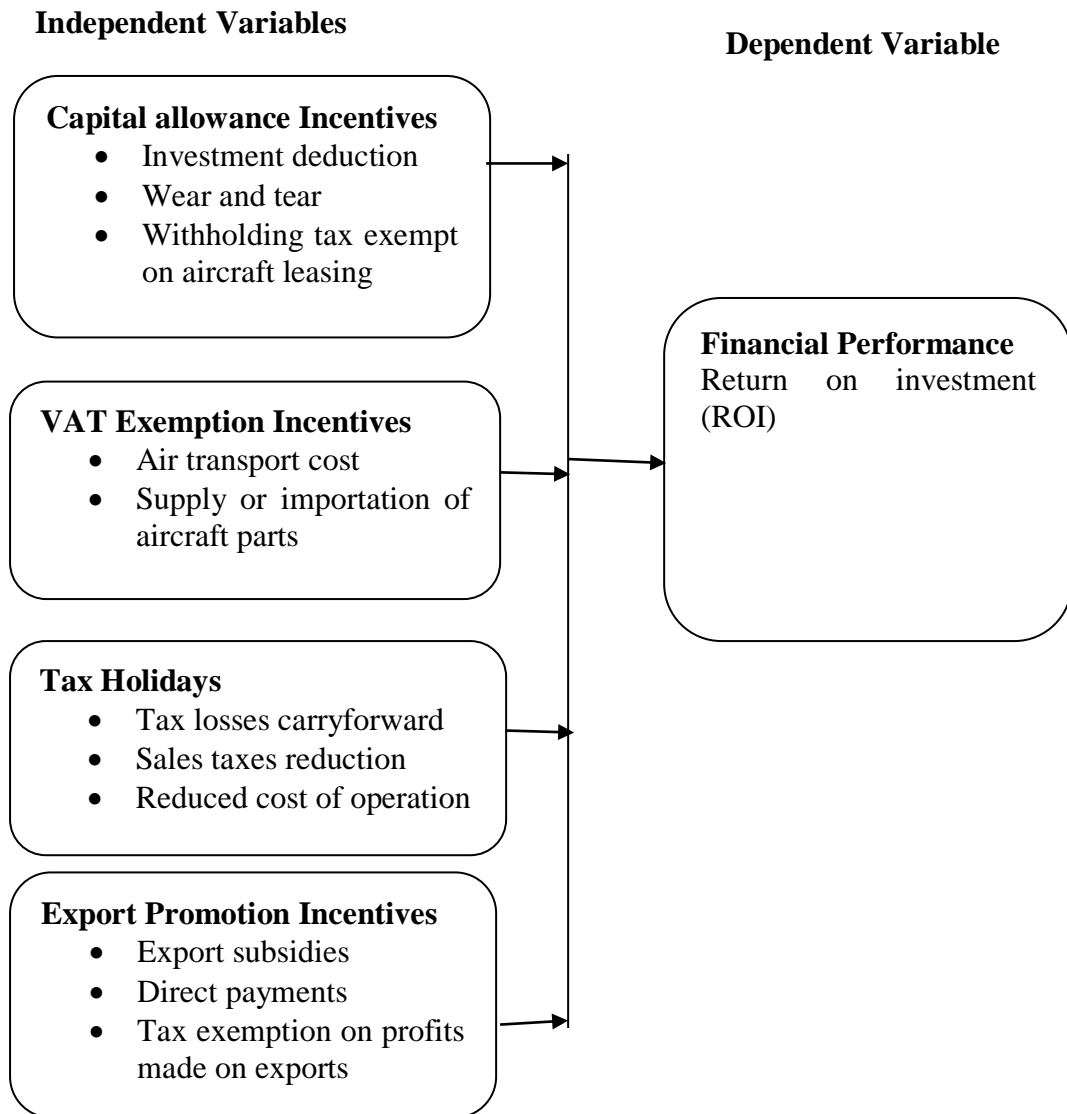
**Independent Variables**

**Dependent Variable**

**Capital allowance Incentives**
- Investment deduction
- Wear and tear
- Withholding tax exempt on aircraft leasing

**VAT Exemption Incentives**
- Air transport cost
- Supply or importation of aircraft parts

**Tax Holidays**
- Tax losses carryforward
- Sales taxes reduction
- Reduced cost of operation

**Export Promotion Incentives**
- Export subsidies
- Direct payments
- Tax exemption on profits made on exports

**Financial Performance**
Return on investment (ROI)